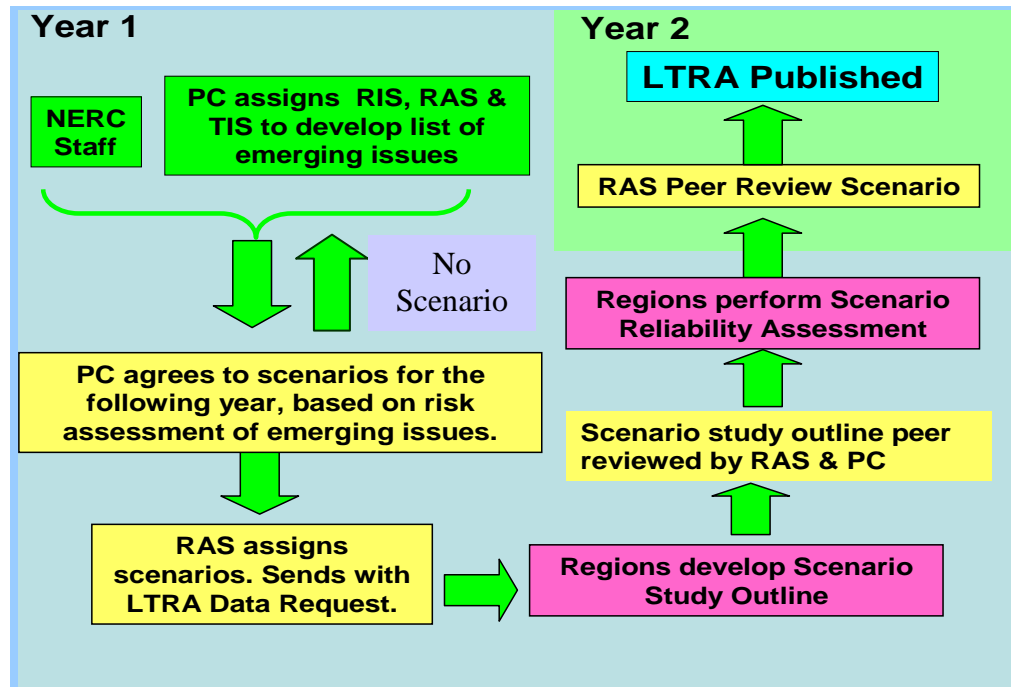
Year 1

NERC Staff

PC assigns RIS, RAS & TIS to develop list of emerging issues

No Scenario

PC agrees to scenarios for the following year, based on risk assessment of emerging issues.

RAS assigns scenarios. Sends with LTRA Data Request.

Regions develop Scenario Study Outline

Scenario study outline peer reviewed by RAS & PC

Regions perform Scenario Reliability Assessment

RAS Peer Review Scenario

LTRA Published

Year 2